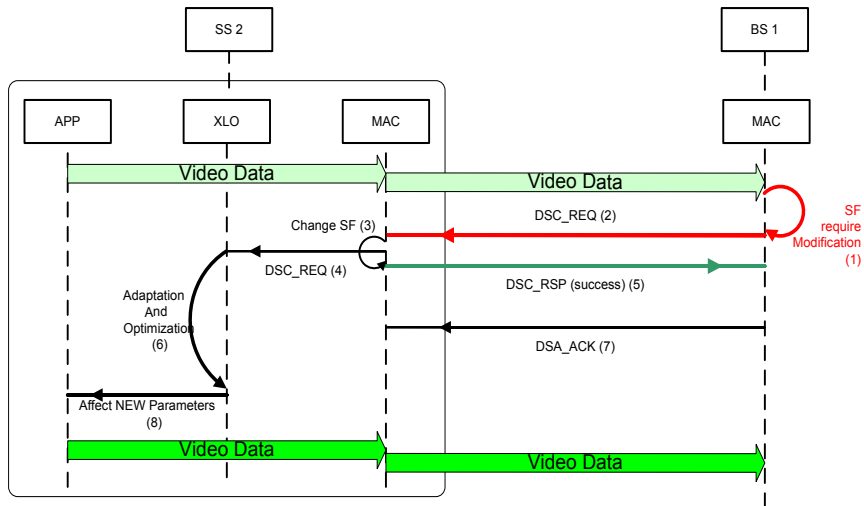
SS 2

BS 1

APP

XLO

MAC

MAC

Video Data

Video Data

SF require Modification (1)

DSC_REQ (2)

Change SF (3)

DSC_REQ (4)

DSC_RSP (success) (5)

Adaptation And Optimization (6)

DSA_ACK (7)

Affect NEW Parameters (8)

Video Data

Video Data